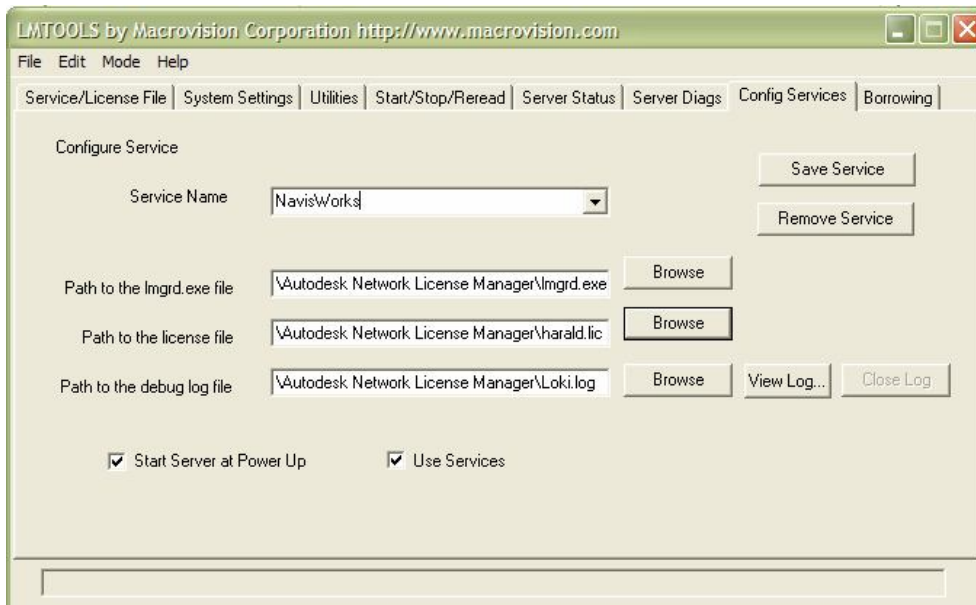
LMTOOLS by Macrovision Corporation http://www.macrovision.com

File Edit Mode Help

Service/License File | System Settings | Utilities | Start/Stop/Reread | Server Status | Server Diags | Config Services | Borrowing

Configure Service

Service Name NavisWorks

Save Service

Remove Service

Path to the lmgrd.exe file \Autodesk Network License Manager\lmgrd.exe Browse

Path to the license file \Autodesk Network License Manager\harald.lic Browse

Path to the debug log file \Autodesk Network License Manager\Loki.log Browse View Log... Close Log

Start Server at Power Up

Use Services